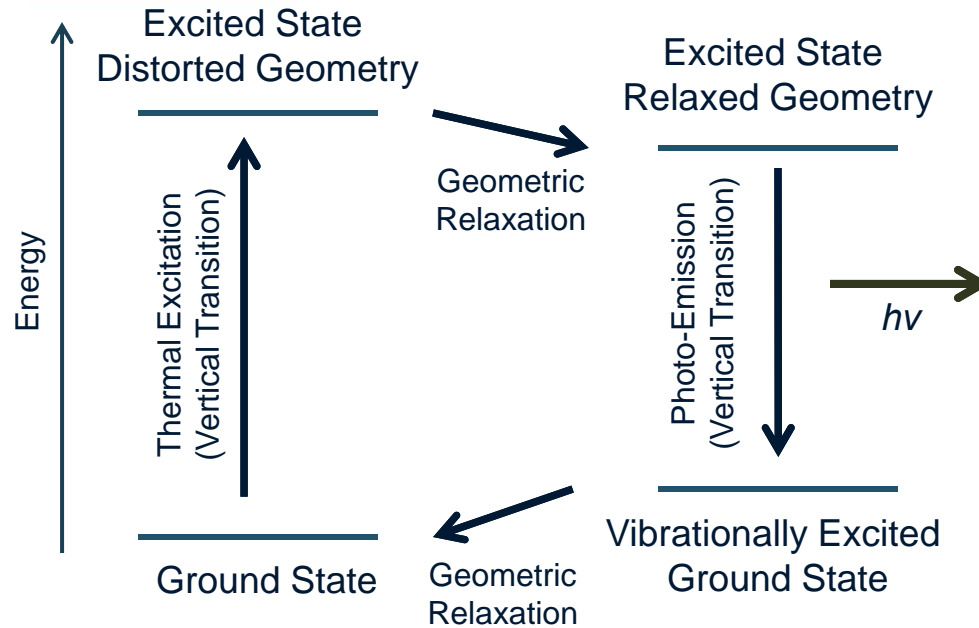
Excited State
Distorted Geometry

Excited State
Relaxed Geometry

Energy

Thermal Excitation
(Vertical Transition)

Geometric
Relaxation

Photo-Emission
(Vertical Transition)

$hv$

Ground State

Geometric
Relaxation

Vibrationally Excited
Ground State